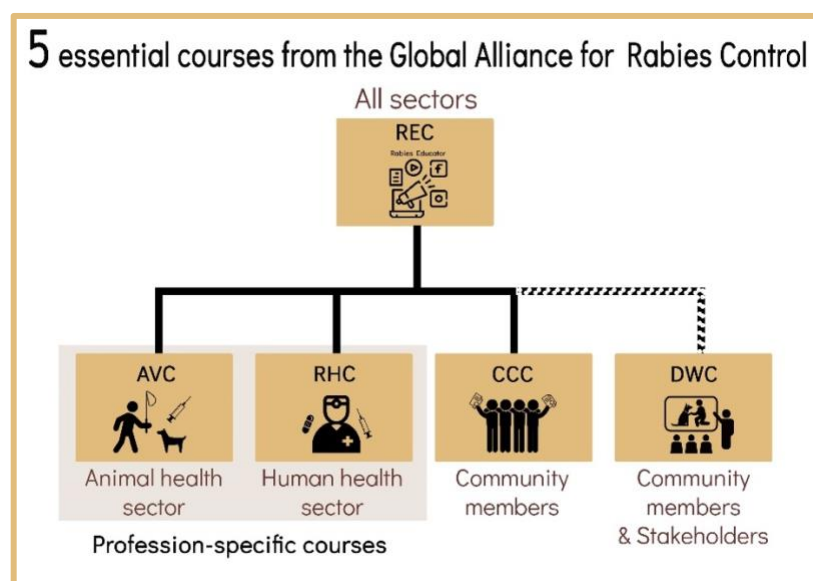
5 essential courses from the Global Alliance for Rabies Control

All sectors

REC
Rabies Educator

AVC
Animal health sector

RHC
Human health sector

CCC
Community members

DWC
Community members & Stakeholders

Profession-specific courses